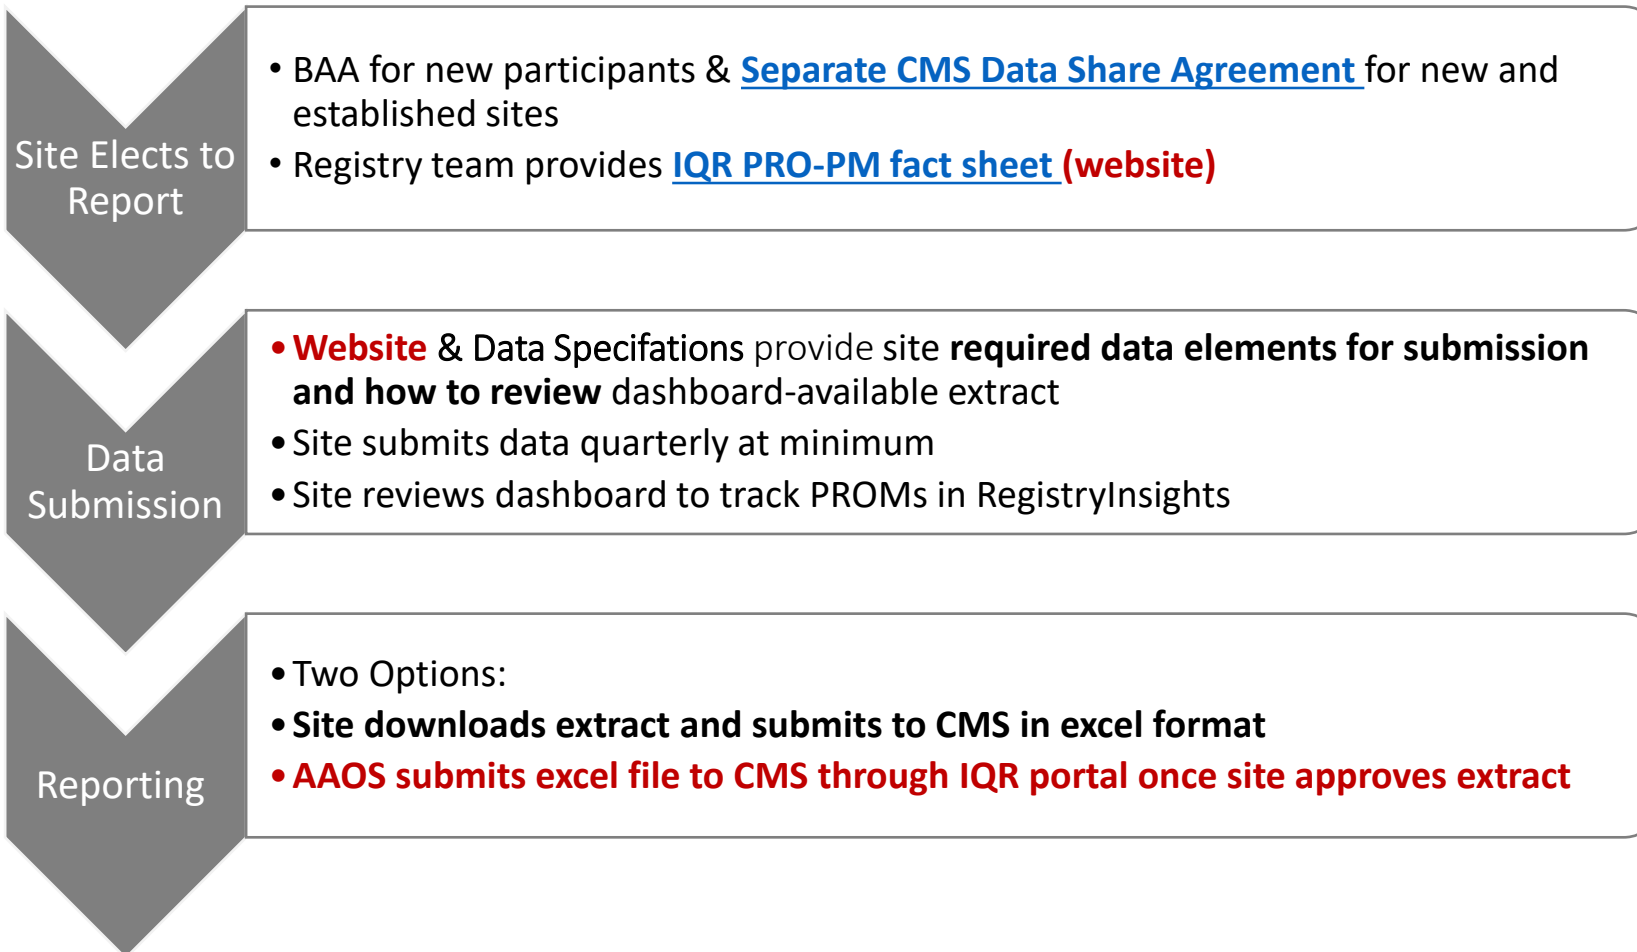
Site Elects to Report

• BAA for new participants & Separate CMS Data Share Agreement for new and established sites
• Registry team provides IQR PRO-PM fact sheet (website)

Data Submission

• Website & Data Specifations provide site required data elements for submission and how to review dashboard-available extract
• Site submits data quarterly at minimum
• Site reviews dashboard to track PROMs in RegistryInsights

Reporting

• Two Options:
• Site downloads extract and submits to CMS in excel format
• AAOS submits excel file to CMS through IQR portal once site approves extract